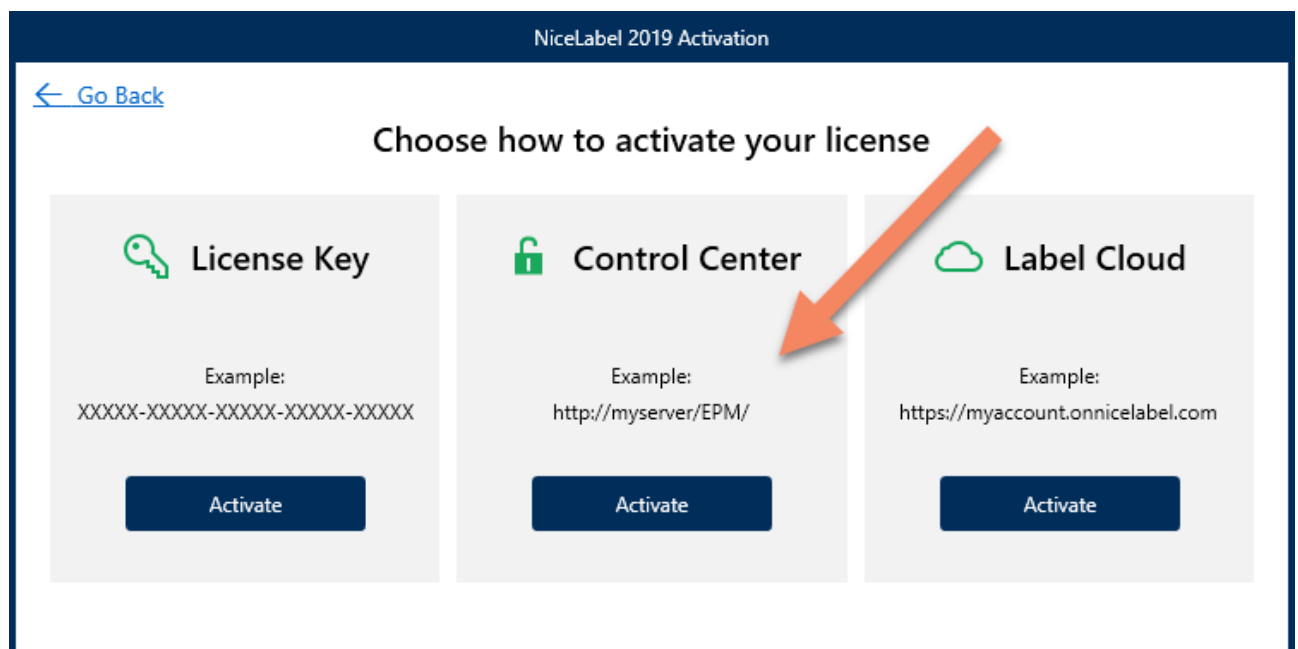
NiceLabel 2019 Activation

Go Back

Choose how to activate your license

License Key

Example:
XXXXX-XXXXX-XXXXX-XXXXX-XXXXX

Activate

Control Center

Example:
http://myserver/EPM/

Activate

Label Cloud

Example:
https://myaccount.onnicelabel.com

Activate